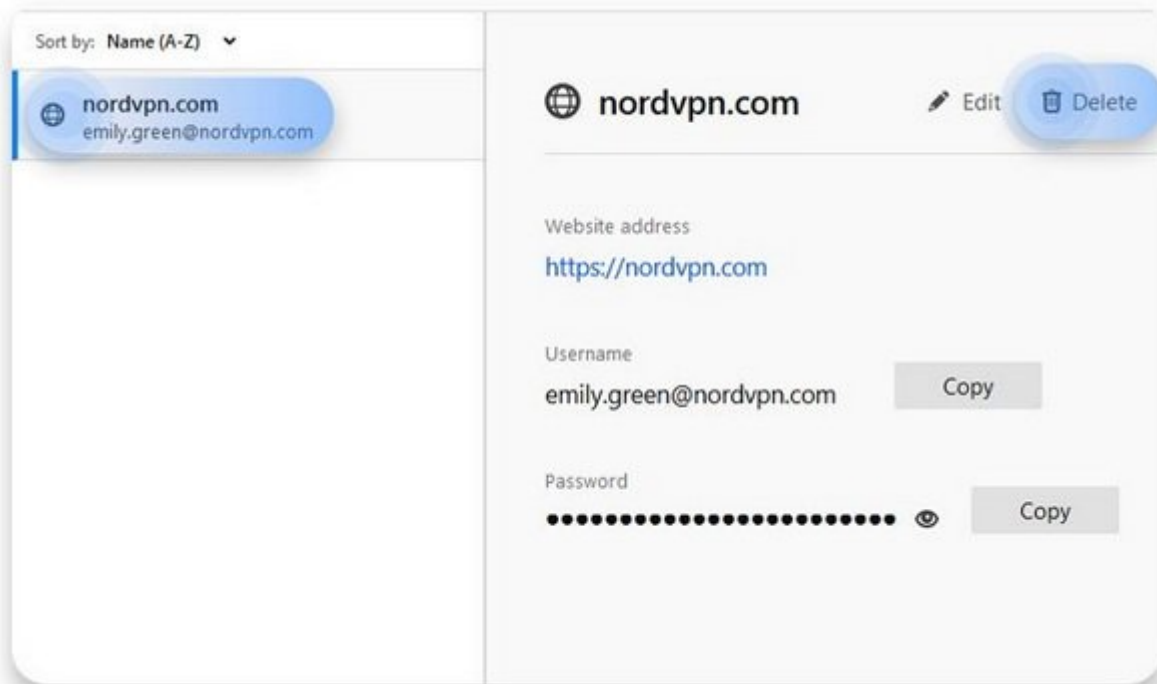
Sort by: Name (A-Z)

nordvpn.com
emily.green@nordvpn.com

nordvpn.com

Edit

Delete

Website address

https://nordvpn.com

Username

emily.green@nordvpn.com

Copy

Password

••••••••••••••••••••••••••

Copy